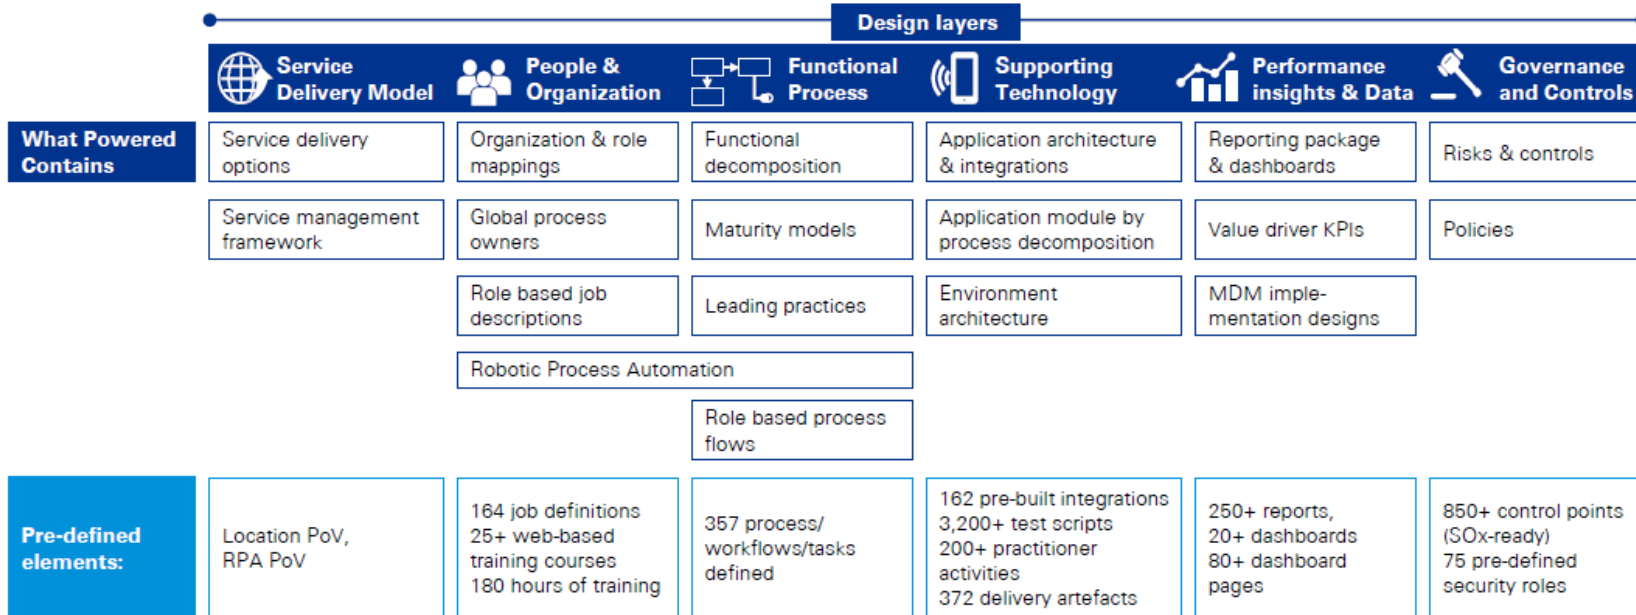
Design layers

| | Service Delivery Model | People & Organization | Functional Process | Supporting Technology | Performance insights & Data | Governance and Controls |
|---|---|---|---|---|---|---|
| What Powered Contains | Service delivery options | Organization & role mappings | Functional decomposition | Application architecture & integrations | Reporting package & dashboards | Risks & controls |
| | Service management framework | Global process owners | Maturity models | Application module by process decomposition | Value driver KPIs | Policies |
| | | Role based job descriptions | Leading practices | Environment architecture | MDM implementation designs | |
| | | Robotic Process Automation | | | | |
| | | | Role based process flows | | | |
| Pre-defined elements: | Location PoV, RPA PoV | 164 job definitions 25+ web-based training courses 180 hours of training | 357 process/ workflows/tasks defined | 162 pre-built integrations 3,200+ test scripts 200+ practitioner activities 372 delivery artefacts | 250+ reports, 20+ dashboards 80+ dashboard pages | 850+ control points (SOx-ready) 75 pre-defined security roles |